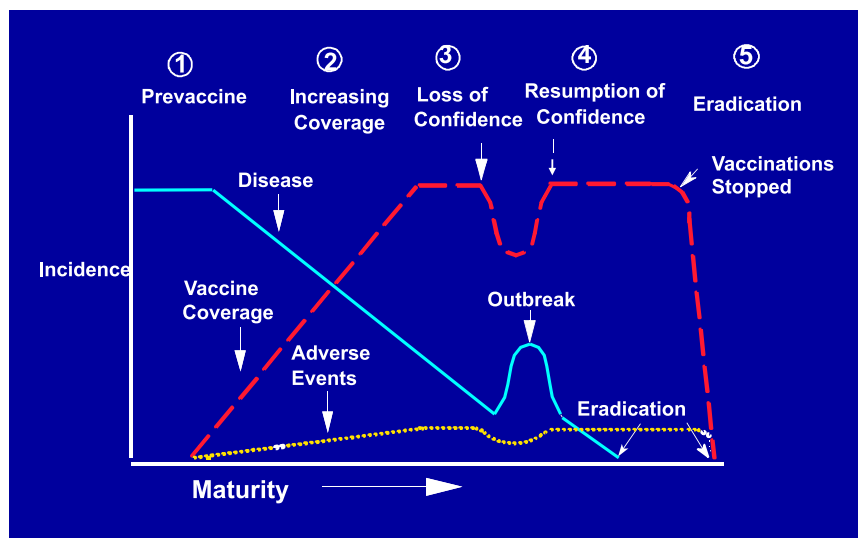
① Prevaccine

② Increasing Coverage

③ Loss of Confidence

④ Resumption of Confidence

⑤ Eradication

Vaccinations Stopped

Disease

Incidence

Vaccine Coverage

Outbreak

Adverse Events

Eradication

Maturity